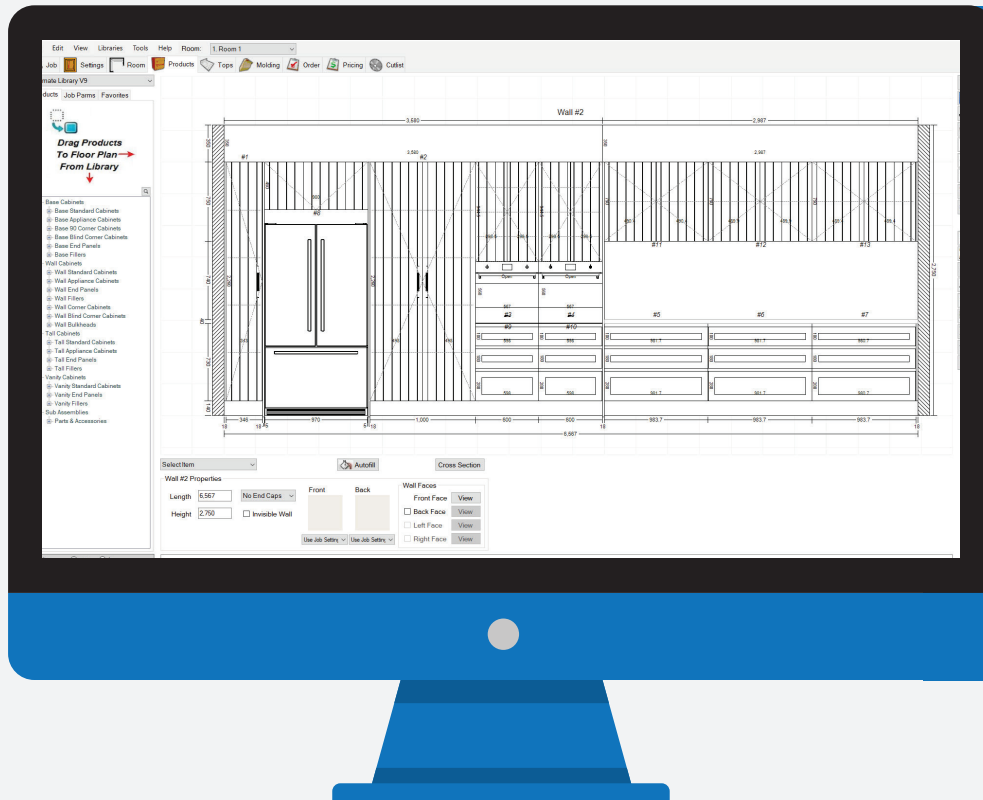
Edit View Libraries Tools Help Room: 1. Room 1
Job Settings Room Products Tops Molding Order Pricing Cutlist
mate Library V9
ducts Job Parms Favorites
Drag Products To Floor Plan From Library
Base Cabinets
Base Standard Cabinets
Base Appliance Cabinets
Base 90 Corner Cabinets
Base Blind Corner Cabinets
Base End Panels
Base Fillers
Wall Cabinets
Wall Standard Cabinets
Wall Appliance Cabinets
Wall End Panels
Wall Fillers
Wall Corner Cabinets
Wall Blind Corner Cabinets
Wall Bulkheads
Tall Cabinets
Tall Standard Cabinets
Tall Appliance Cabinets
Tall End Panels
Tall Fillers
Vanity Cabinets
Vanity Standard Cabinets
Vanity End Panels
Vanity Fillers
Sub Assemblies
Parts & Accessories

Wall #2
3,580
2,987
#1
#2
#8
#11
#12
#13
#3
#4
#9
#10
#5
#6
#7
Open
Open
346
970
1,000
500
500
983.7
983.7
983.7
6,567

Select Item
Autofill
Cross Section
Wall #2 Properties
Length 6,567
No End Caps
Height 2,750
Invisible Wall
Front
Back
Use Job Setting
Use Job Setting
Wall Faces
Front Face View
Back Face View
Left Face View
Right Face View